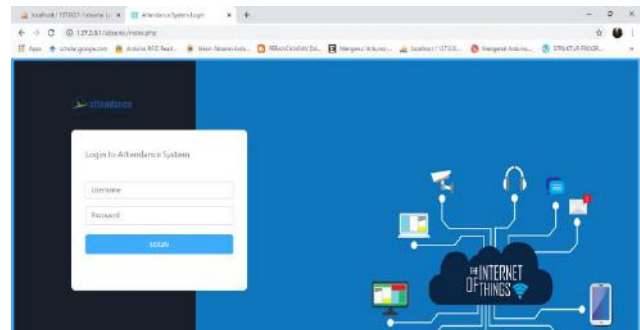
localhost / 127.0.0.1 / absensi | × Attendance System Login × +

← → C ① 127.0.0.1/absensi/index.php

Apps scholar.google.com Arduino RFID Read... Mesin Absensi Ardu... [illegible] Mengenal Arduino... localhost / 127.0.0... Mengenal Arduino... STRUKTUR PROGR...

attendance

Login to Attendance System

Username

Password

LOGIN

THE INTERNET OF THINGS